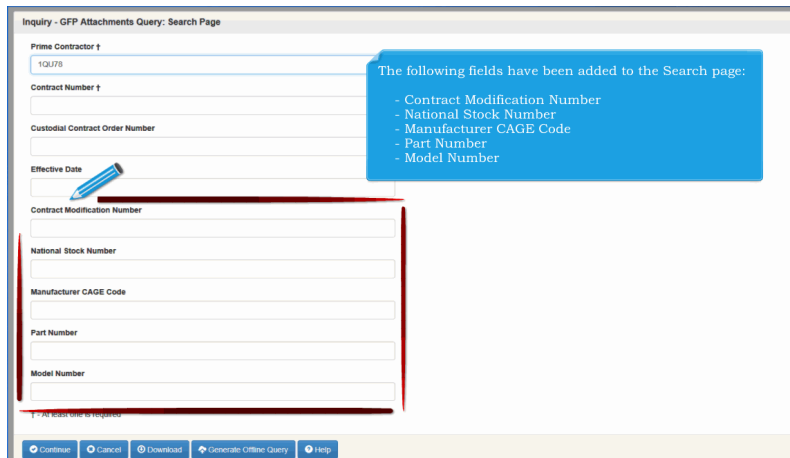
Inquiry - GFP Attachments Query: Search Page

Prime Contractor †

1QU78

Contract Number †

Custodial Contract Order Number

Effective Date

Contract Modification Number

National Stock Number

Manufacturer CAGE Code

Part Number

Model Number

† - At least one is required

The following fields have been added to the Search page:

- Contract Modification Number
- National Stock Number
- Manufacturer CAGE Code
- Part Number
- Model Number

Continue Cancel Download Generate Offline Query Help